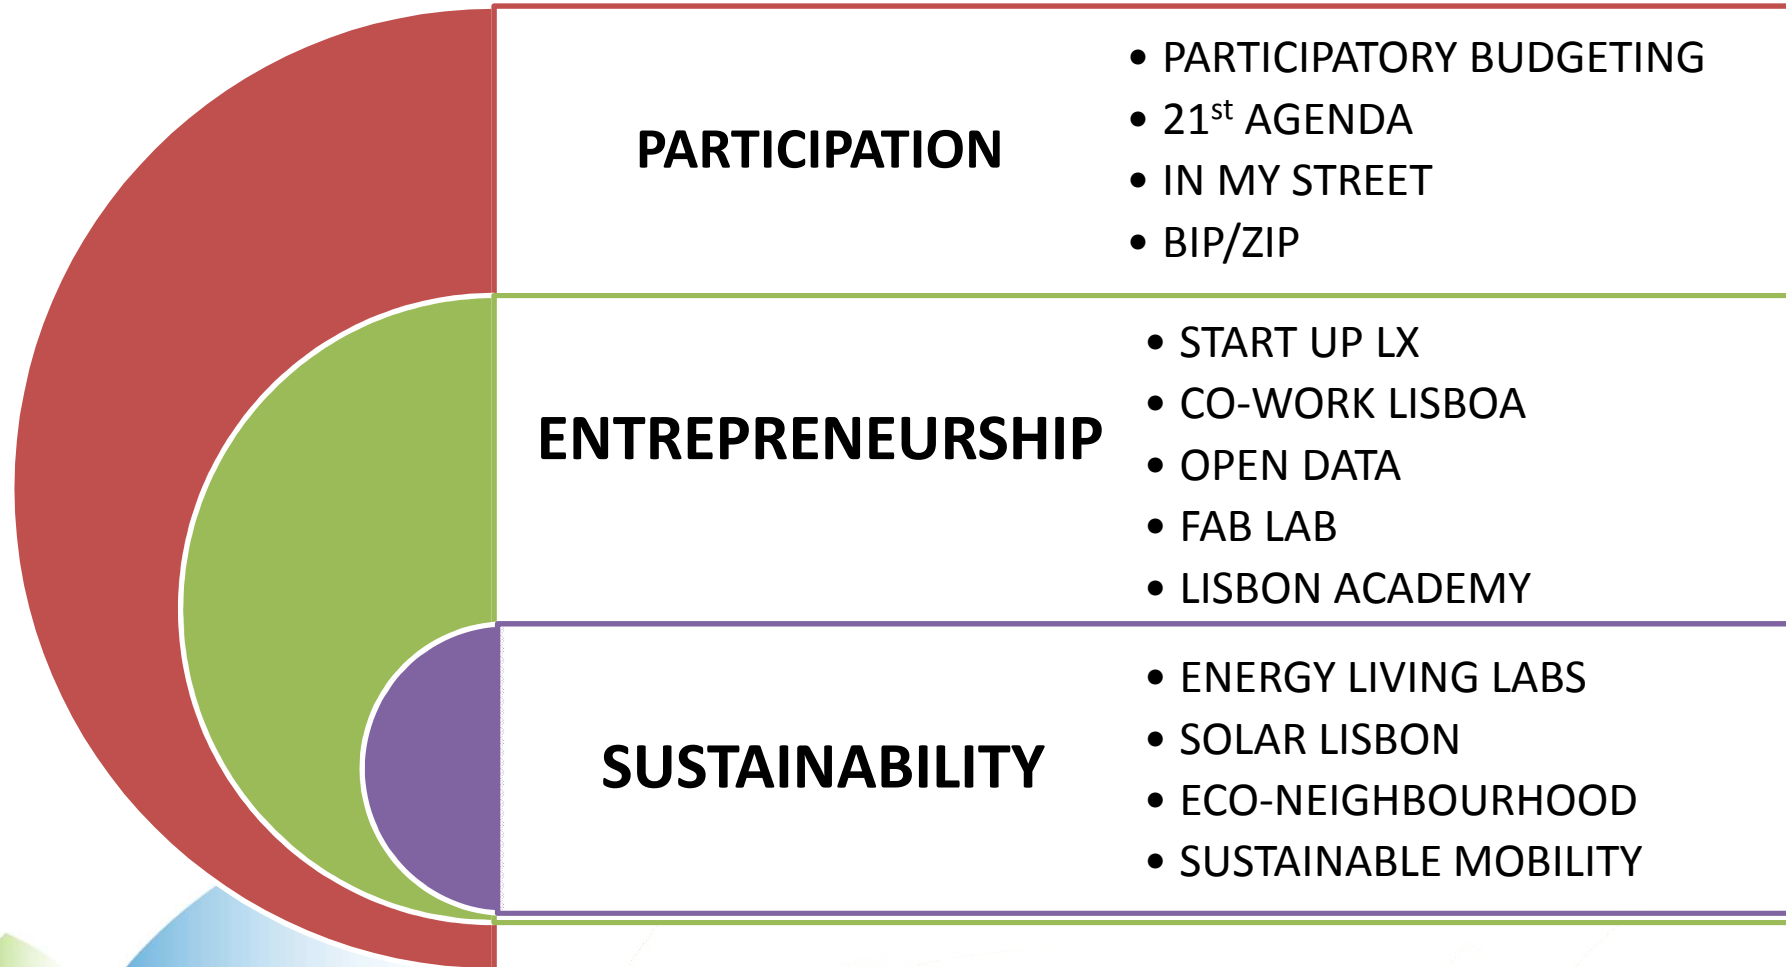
PARTICIPATION

- PARTICIPATORY BUDGETING
- $21^{st}$ AGENDA
- IN MY STREET
- BIP/ZIP

ENTREPRENEURSHIP

- START UP LX
- CO-WORK LISBOA
- OPEN DATA
- FAB LAB
- LISBON ACADEMY

SUSTAINABILITY

- ENERGY LIVING LABS
- SOLAR LISBON
- ECO-NEIGHBOURHOOD
- SUSTAINABLE MOBILITY